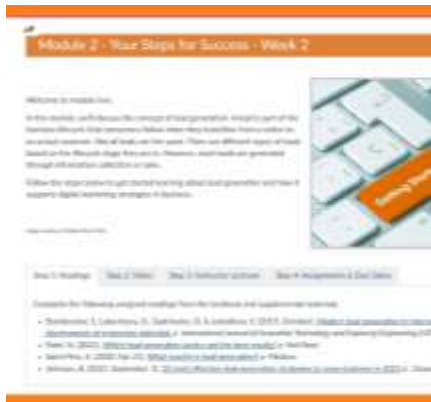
Module 2 - Your Steps for Success - Week 2

Welcome to module two.

In this module, we'll discuss the concept of lead generation. A lead is part of the business lifecycle that companies follow when they transition from a visitor to an actual customer. Not all leads are the same. There are different types of leads based on the lifecycle stage they are in. However, most leads are generated through information collection or sales.

Follow the steps below to get started learning about lead generation and how it supports digital marketing strategies in business.

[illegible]

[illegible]

Step 1: Readings | Step 2: Video | Step 3: Instructor Lecture | Step 4: Assignments & Due Dates

Complete the following assigned readings from the textbook and supplemental materials:

• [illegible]
• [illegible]
• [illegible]
• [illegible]